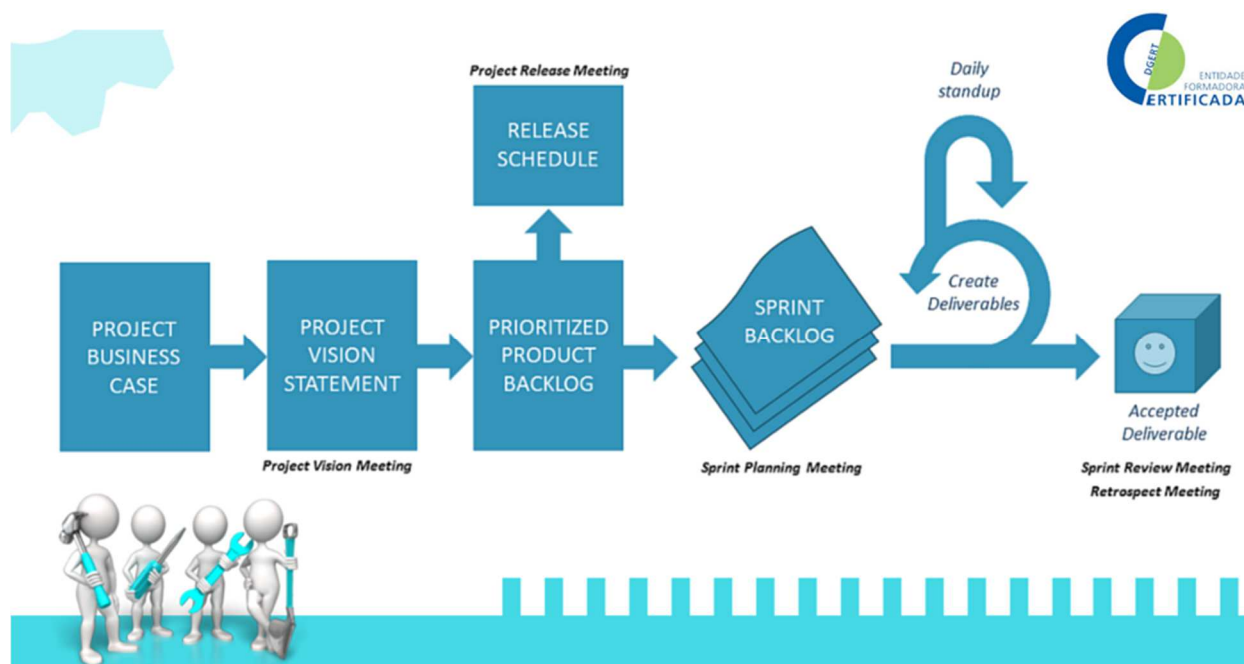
DGERT
ENTIDADE FORMADORA
CERTIFICADA

Project Release Meeting

RELEASE SCHEDULE

Daily standup

PROJECT BUSINESS CASE

PROJECT VISION STATEMENT

Project Vision Meeting

PRIORITIZED PRODUCT BACKLOG

SPRINT BACKLOG

Sprint Planning Meeting

Create Deliverables

Accepted Deliverable

Sprint Review Meeting
Retrospect Meeting